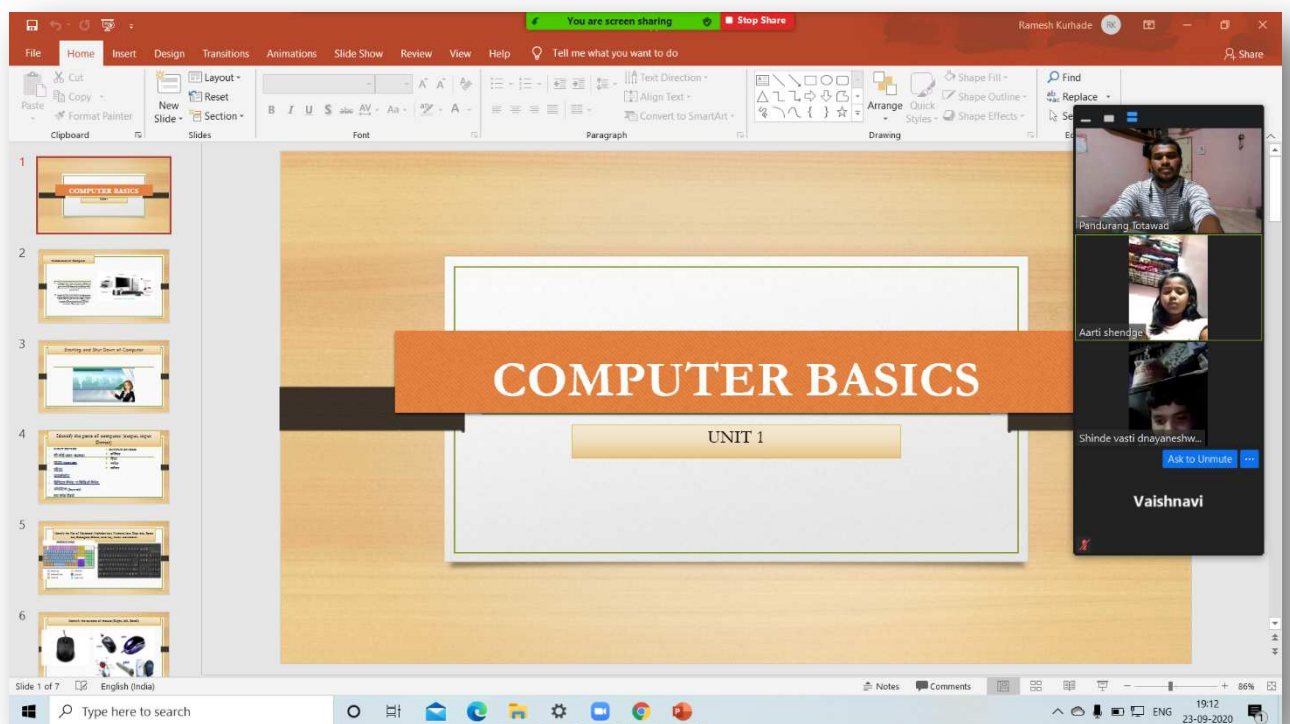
You are screen sharing
Stop Share
Ramesh Kurhade RK
File Home Insert Design Transitions Animations Slide Show Review View Help Tell me what you want to do
Share
Cut
Copy
Paste
Format Painter
Clipboard
New Slide
Layout
Reset
Section
Slides
Font
Text Direction
Align Text
Convert to SmartArt
Paragraph
Arrange
Quick Styles
Shape Fill
Shape Outline
Shape Effects
Drawing
Find
Replace
1
COMPUTER BASICS
2
3
Starting and Shut Down of Computer
4
5
6
COMPUTER BASICS
UNIT 1
Pandurang Totawad
Aarti shendge
Shinde vasti dnayaneshw...
Ask to Unmute
Vaishnavi
Slide 1 of 7
English (India)
Notes
Comments
86%
Type here to search
ENG
19:12
23-09-2020